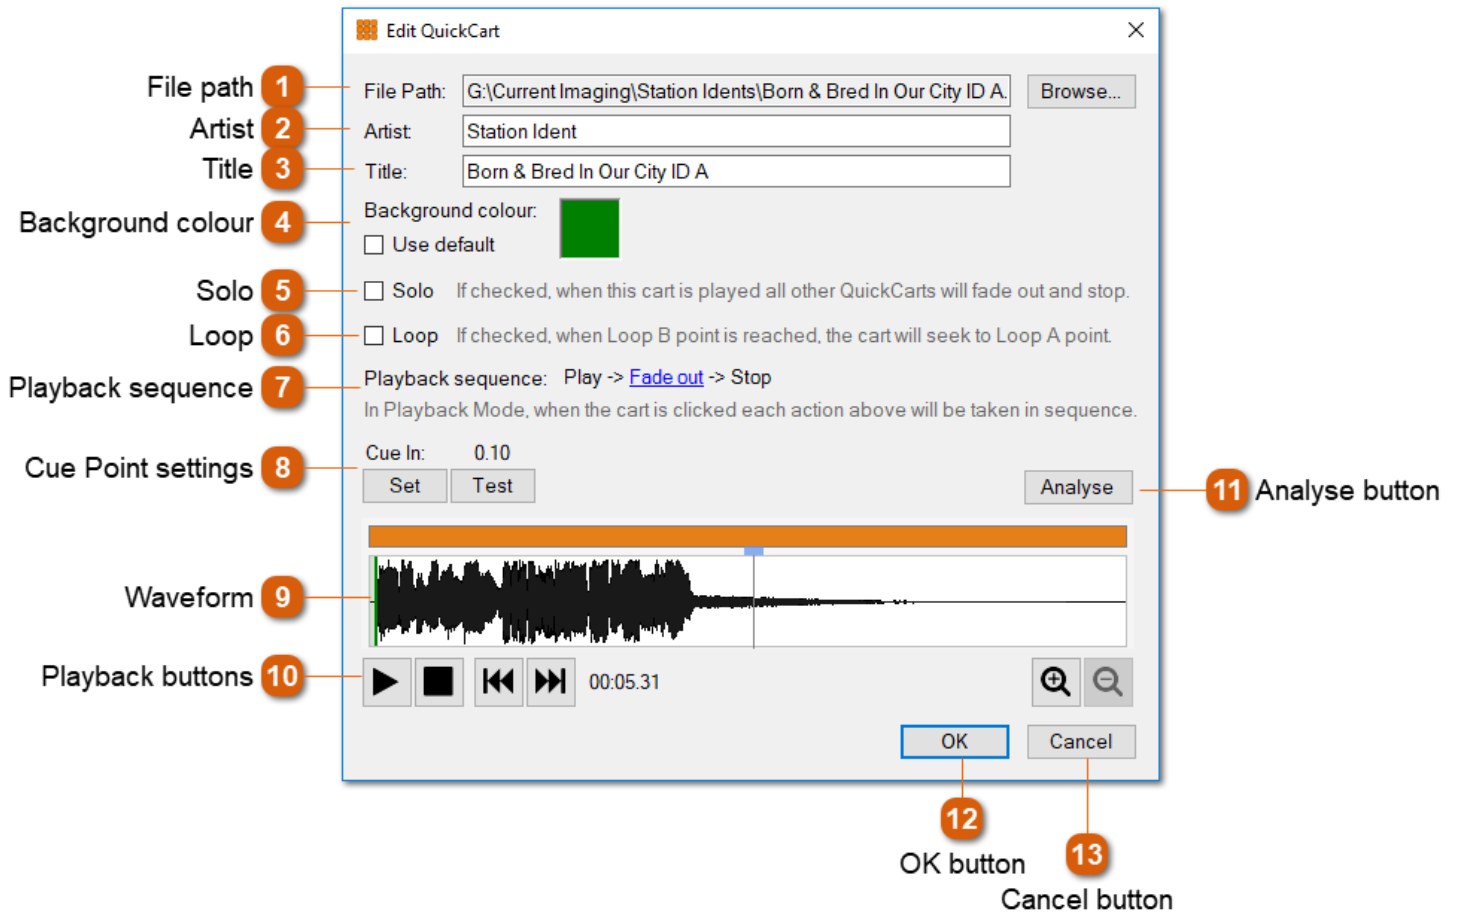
Edit QuickCart

File path 1
Artist 2
Title 3
Background colour 4
Solo 5
Loop 6
Playback sequence 7
Cue Point settings 8
Waveform 9
Playback buttons 10

File Path: G:\Current Imaging\Station Idents\Born & Bred In Our City ID A. Browse...
Artist: Station Ident
Title: Born & Bred In Our City ID A
Background colour:
Use default
Solo If checked, when this cart is played all other QuickCarts will fade out and stop.
Loop If checked, when Loop B point is reached, the cart will seek to Loop A point.
Playback sequence: Play -> Fade out -> Stop
In Playback Mode, when the cart is clicked each action above will be taken in sequence.
Cue In: 0.10
Set Test
Analyse
00:05.31
OK Cancel

11 Analyse button
12 OK button
13 Cancel button